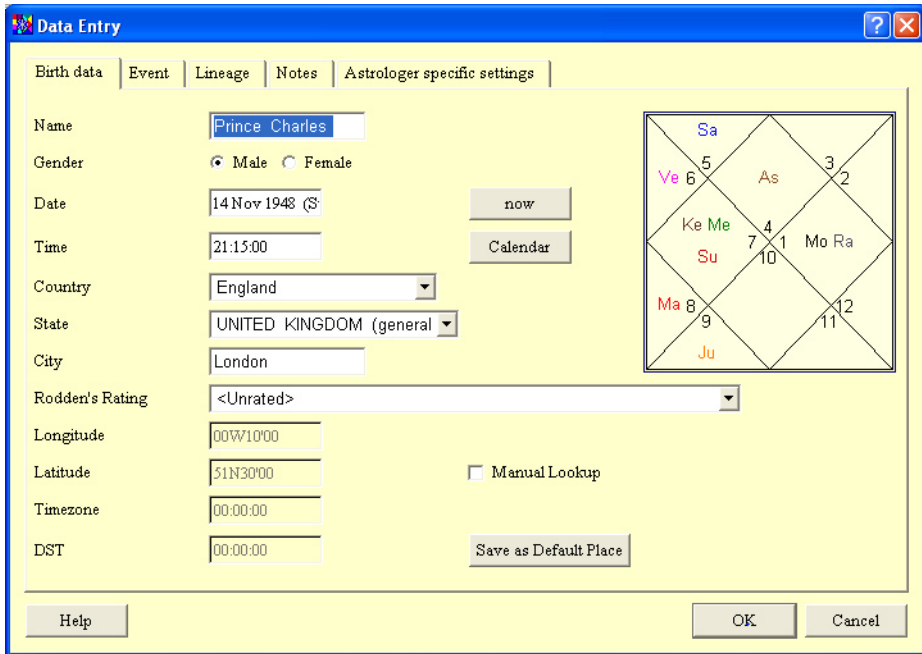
Data Entry

Birth data | Event | Lineage | Notes | Astrologer specific settings

Name: Prince Charles
Gender: Male / Female
Date: 14 Nov 1948 (S
now
Time: 21:15:00
Calendar
Country: England
State: UNITED KINGDOM (general
City: London
Rodden's Rating: <Unrated>
Longitude: 00W10'00
Latitude: 51N30'00
Manual Lookup
Timezone: 00:00:00
DST: 00:00:00
Save as Default Place

Sa
5
Ve 6
As
3
2
Ke Me
4
7
1
Mo Ra
Su
10
Ma 8
9
12
11
Ju

Help
OK
Cancel